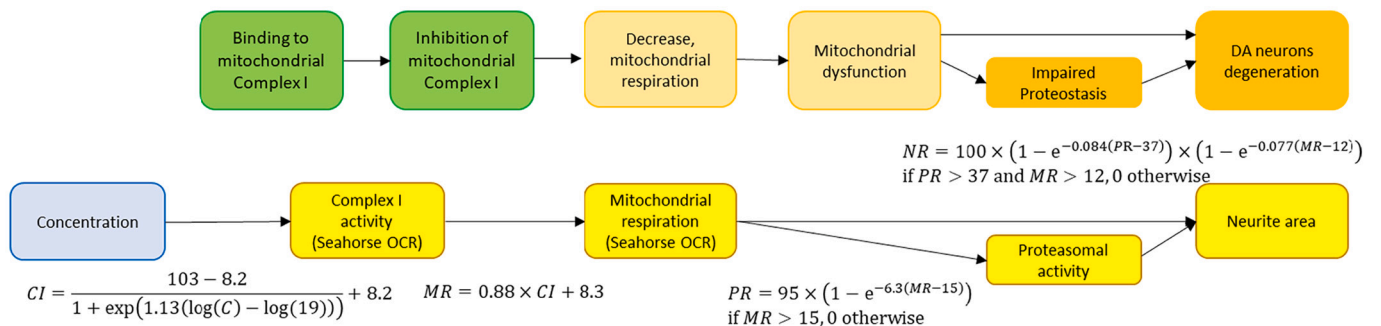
Binding to mitochondrial Complex I

Inhibition of mitochondrial Complex I

Decrease, mitochondrial respiration

Mitochondrial dysfunction

Impaired Proteostasis

DA neurons degeneration

$NR = 100 \times \left(1 - e^{-0.084(PR-37)}\right) \times \left(1 - e^{-0.077(MR-12)}\right)$
if $PR > 37$ and $MR > 12$, 0 otherwise

Concentration

Complex I activity (Seahorse OCR)

Mitochondrial respiration (Seahorse OCR)

Neurite area

Proteasomal activity

$CI = \frac{103 - 8.2}{1 + \exp\left(1.13(\log(C) - \log(19))\right)} + 8.2$

$MR = 0.88 \times CI + 8.3$

$PR = 95 \times \left(1 - e^{-6.3(MR-15)}\right)$
if $MR > 15$, 0 otherwise